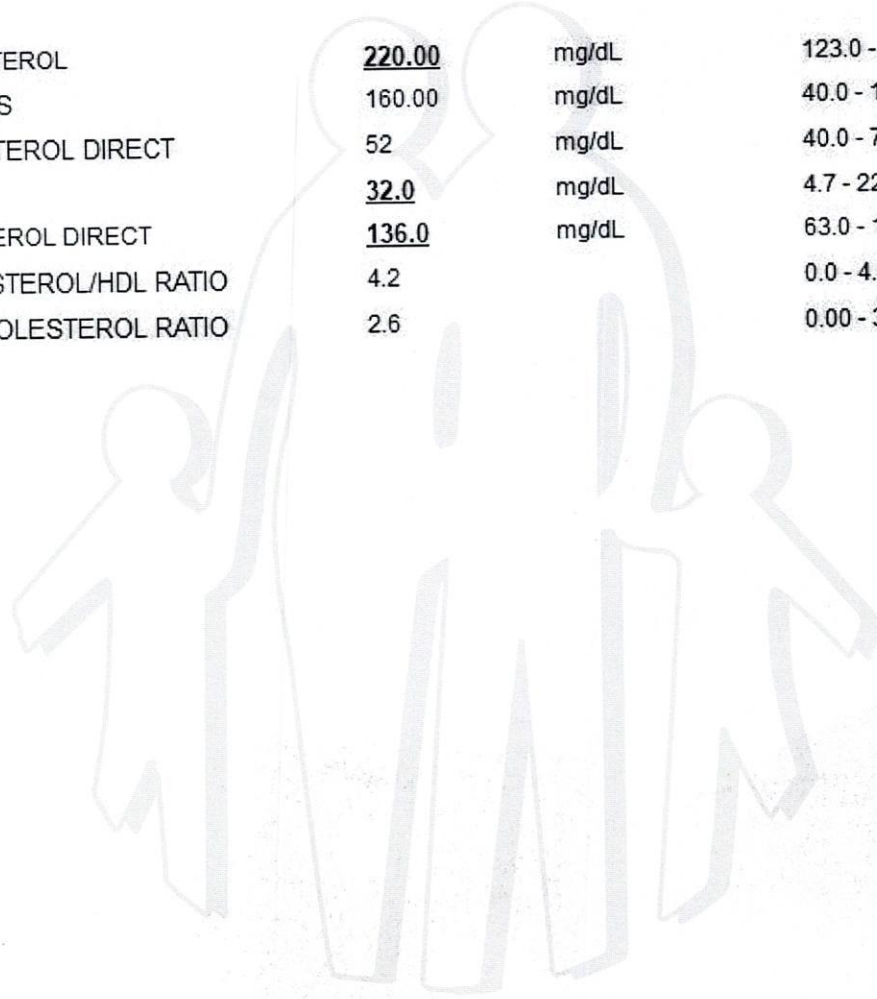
| | | | |
|---|---|---|---|
| TEROL | 220.00 | mg/dL | 123.0 - |
| S | 160.00 | mg/dL | 40.0 - 1 |
| TEROL DIRECT | 52 | mg/dL | 40.0 - 7 |
| | 32.0 | mg/dL | 4.7 - 22 |
| EROL DIRECT | 136.0 | mg/dL | 63.0 - 1 |
| STEROL/HDL RATIO | 4.2 | | 0.0 - 4. |
| OLESTEROL RATIO | 2.6 | | 0.00 - 3 |